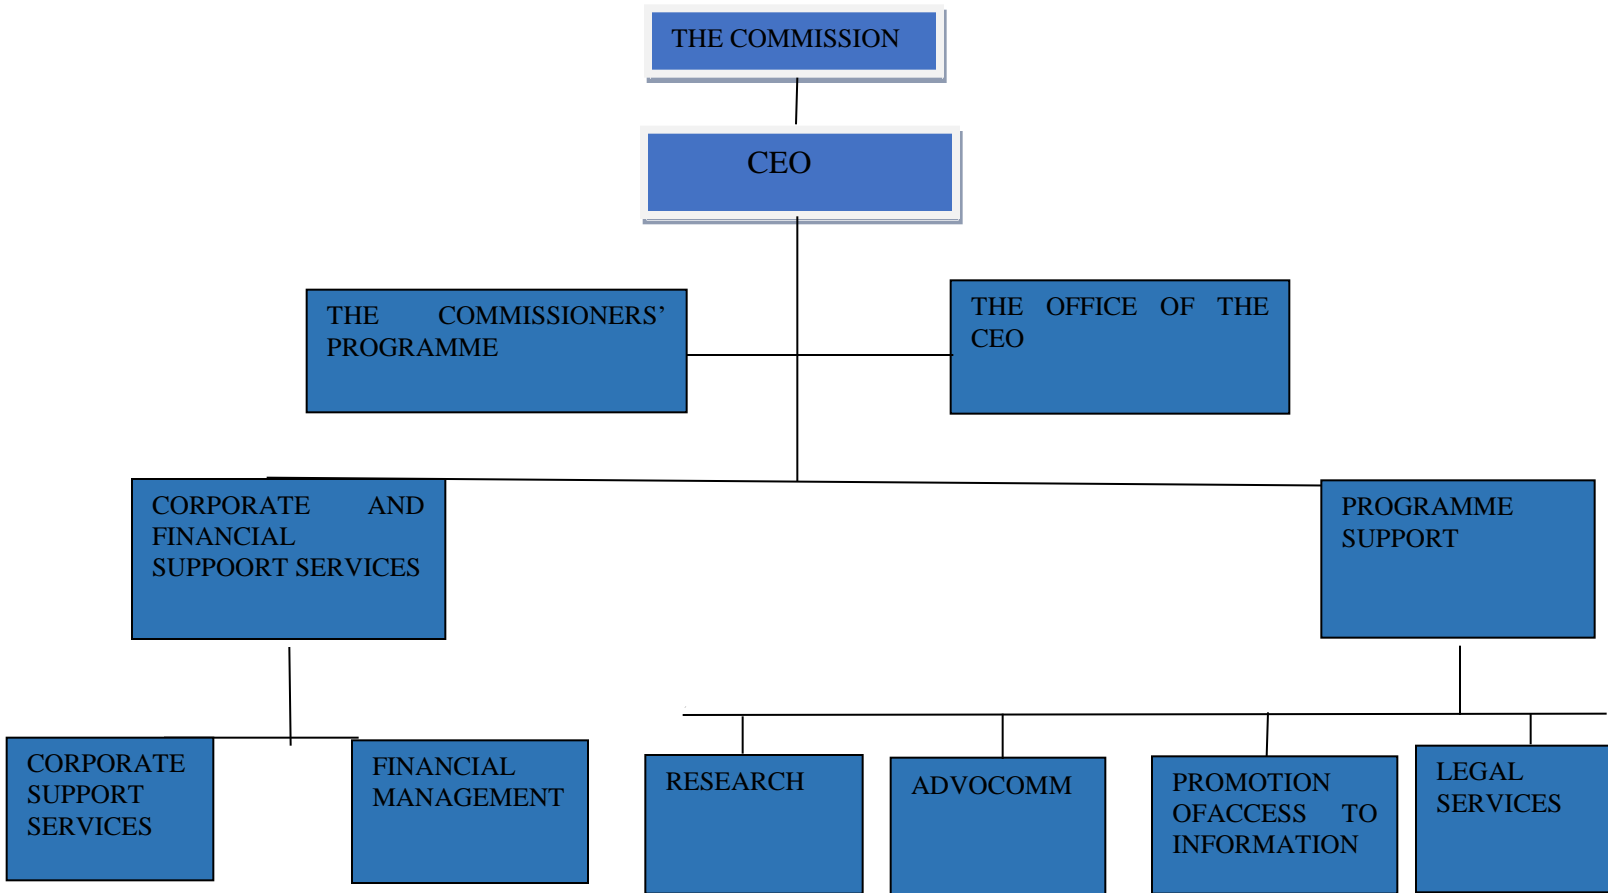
THE COMMISSION

CEO

THE COMMISSIONERS' PROGRAMME

THE OFFICE OF THE CEO

CORPORATE AND FINANCIAL SUPPOORT SERVICES

PROGRAMME SUPPORT

CORPORATE SUPPORT SERVICES

FINANCIAL MANAGEMENT

RESEARCH

ADVOCOMM

PROMOTION OFACCESS TO INFORMATION

LEGAL SERVICES